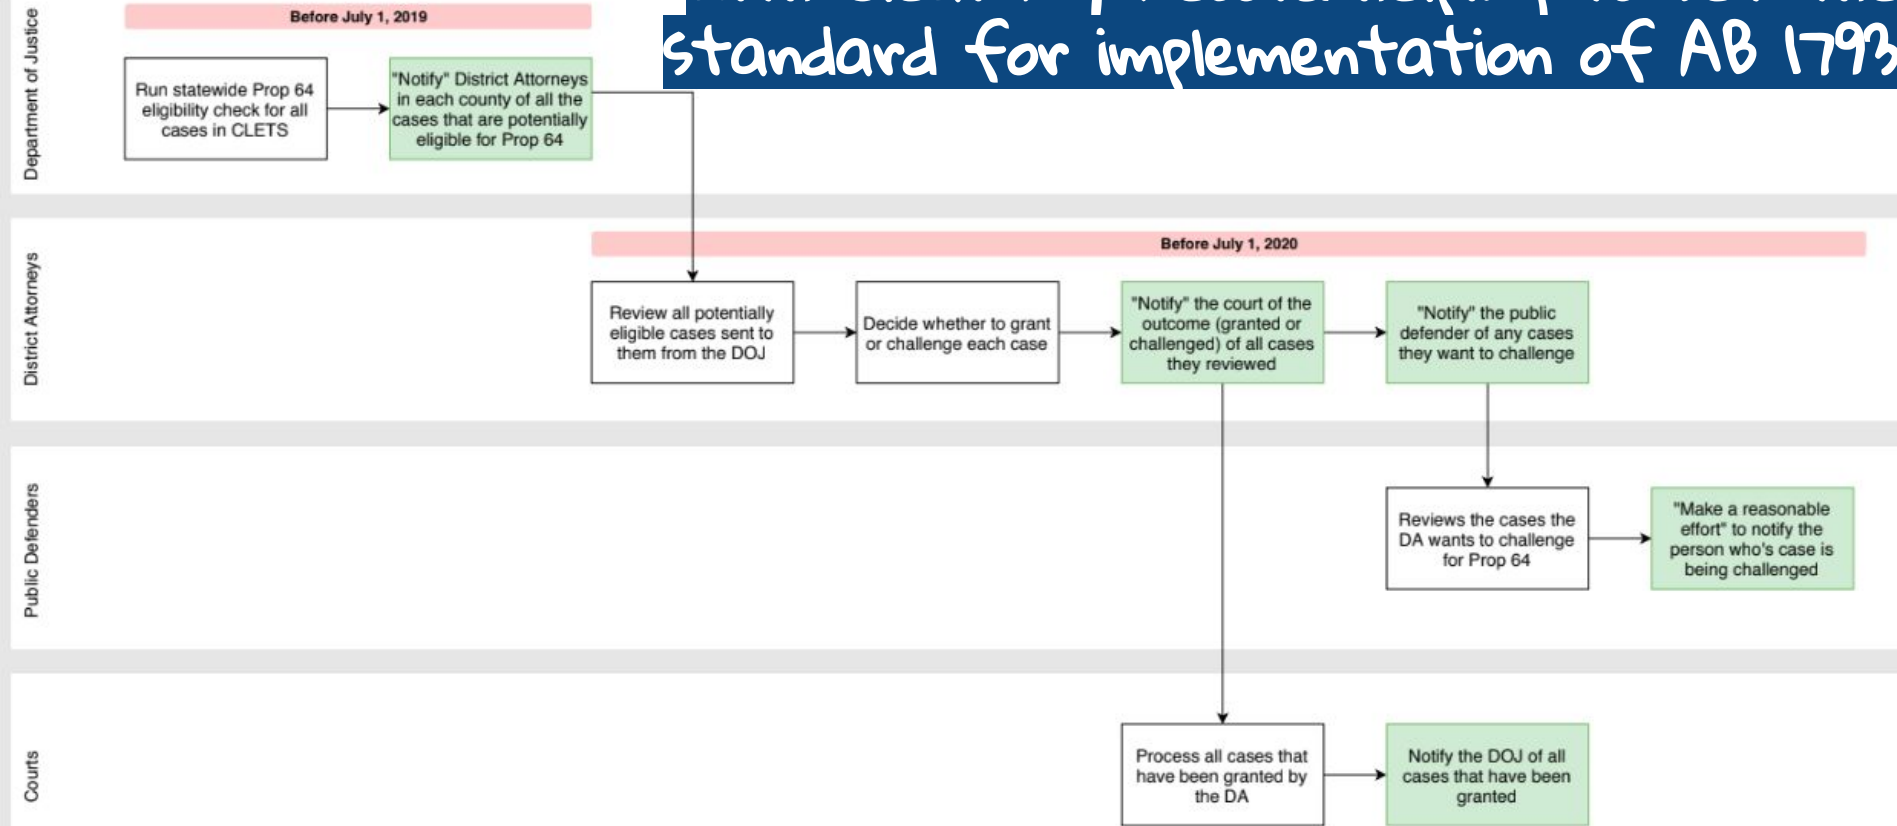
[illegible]
standard for implementation of AB 1793

Department of Justice

Before July 1, 2019

Run statewide Prop 64 eligibility check for all cases in CLETS

"Notify" District Attorneys in each county of all the cases that are potentially eligible for Prop 64

District Attorneys

Before July 1, 2020

Review all potentially eligible cases sent to them from the DOJ

Decide whether to grant or challenge each case

"Notify" the court of the outcome (granted or challenged) of all cases they reviewed

"Notify" the public defender of any cases they want to challenge

Public Defenders

Reviews the cases the DA wants to challenge for Prop 64

"Make a reasonable effort" to notify the person who's case is being challenged

Courts

Process all cases that have been granted by the DA

Notify the DOJ of all cases that have been granted